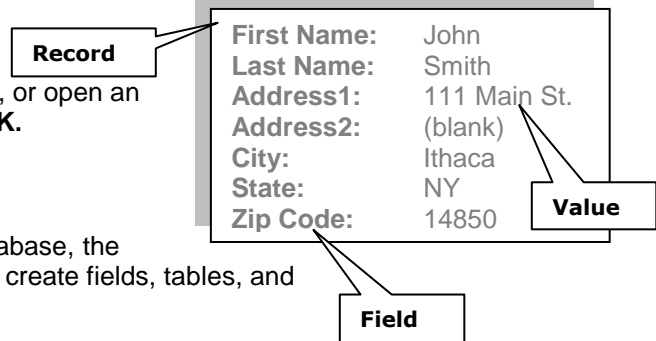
Record

, or open an
K.

abase, the
create fields, tables, and

| First Name: | John |
|---|---|
| Last Name: | Smith |
| Address1: | 111 Main St. |
| Address2: | (blank) |
| City: | Ithaca |
| State: | NY |
| Zip Code: | 14850 |

Value

Field